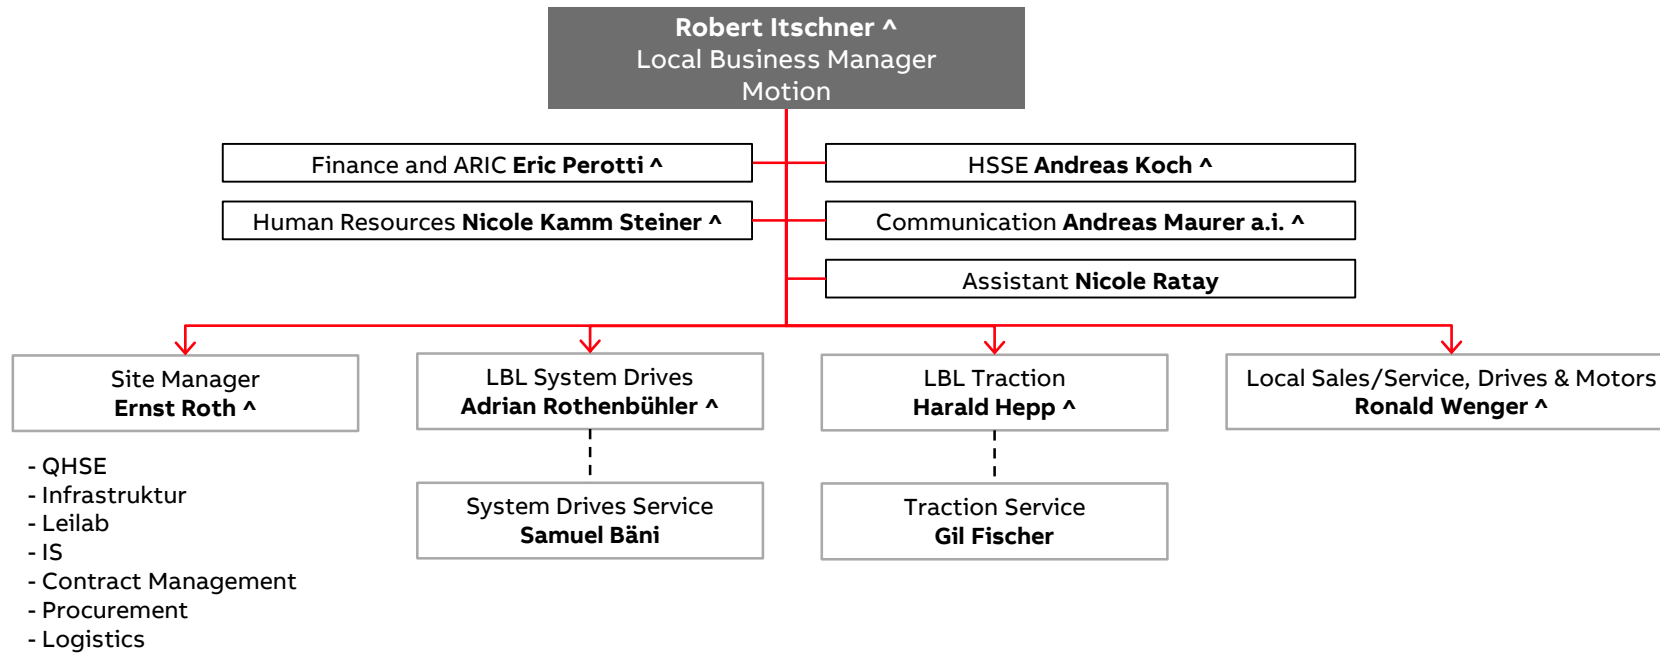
Robert Itschner ^
Local Business Manager
Motion

Finance and ARIC Eric Perotti ^

HSSE Andreas Koch ^

Human Resources Nicole Kamm Steiner ^

Communication Andreas Maurer a.i. ^

Assistant Nicole Ratay

Site Manager
Ernst Roth ^

- QHSE
- Infrastruktur
- Leilab
- IS
- Contract Management
- Procurement
- Logistics

LBL System Drives
Adrian Rothenbühler ^

System Drives Service
Samuel Bäni

LBL Traction
Harald Hepp ^

Traction Service
Gil Fischer

Local Sales/Service, Drives & Motors
Ronald Wenger ^